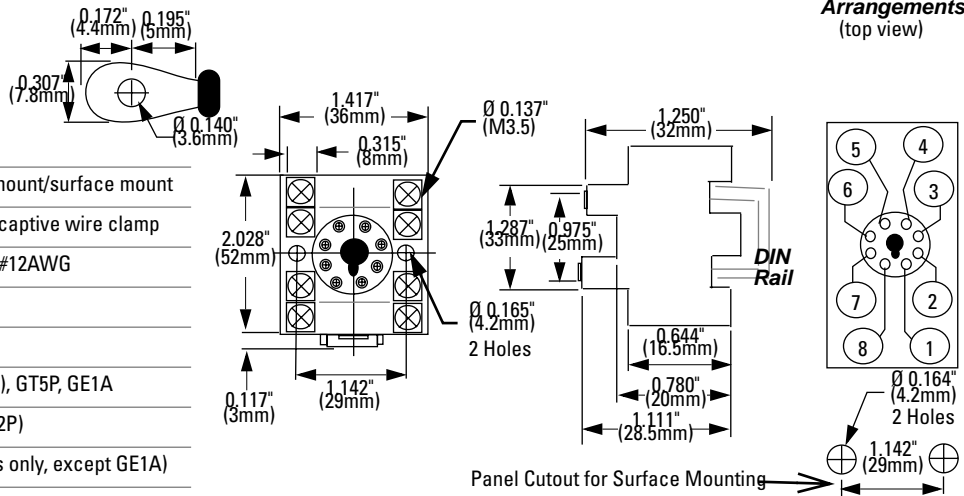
0.172" (4.4mm) 0.195" (5mm)

0.307" (7.8mm)

Ø 0.140" (3.6mm)

Arrangements (top view)

1.417" (36mm)

0.315" (8mm)

Ø 0.137" (M3.5)

1.250" (32mm)

mount/surface mount

captive wire clamp

#12AWG

), GT5P, GE1A

2P)

s only, except GE1A)

2.028" (52mm)

Ø 0.165" (4.2mm)
2 Holes

0.117" (3mm)

1.142" (29mm)

1.287" (33mm)

0.975" (25mm)

DIN Rail

0.644" (16.5mm)

0.780" (20mm)

1.111" (28.5mm)

5 4 6 3 7 2 8 1

Ø 0.164" (4.2mm)
2 Holes

1.142" (29mm)

Panel Cutout for Surface Mounting